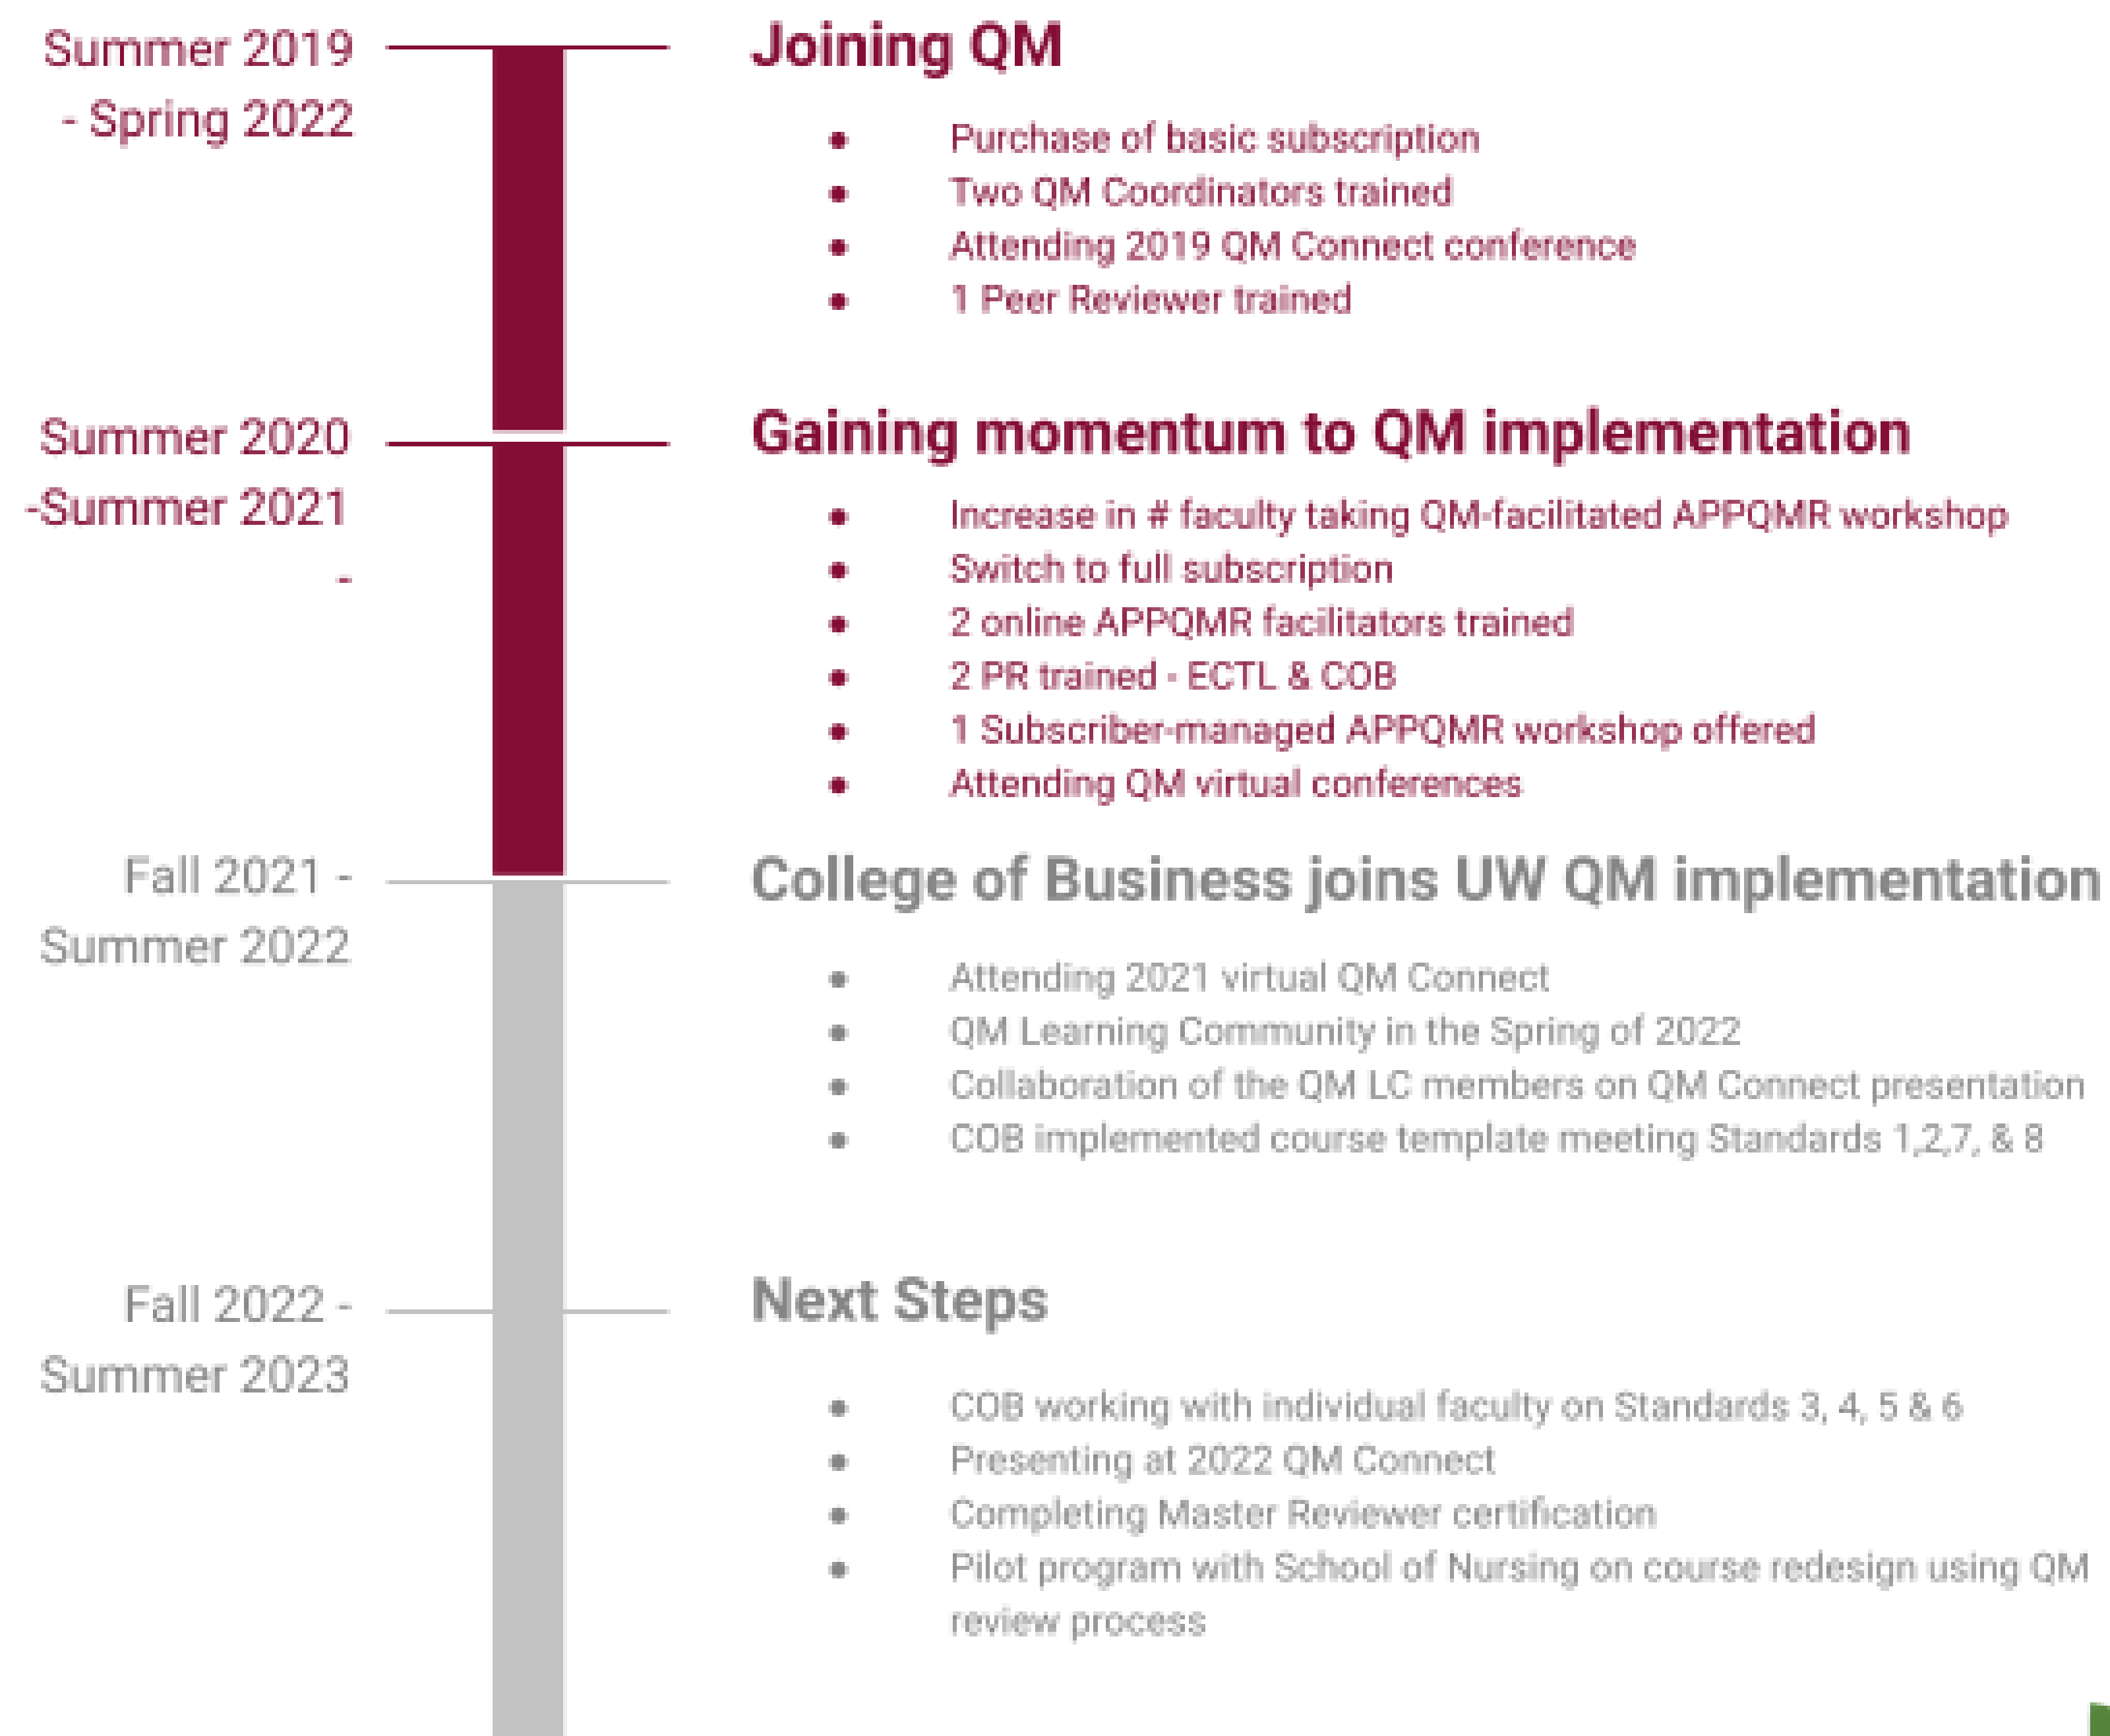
Summer 2019 - Spring 2022

Joining QM

- Purchase of basic subscription
- Two QM Coordinators trained
- Attending 2019 QM Connect conference
- 1 Peer Reviewer trained

Summer 2020 -Summer 2021 -

Gaining momentum to QM implementation

- Increase in # faculty taking QM-facilitated APPQMR workshop
- Switch to full subscription
- 2 online APPQMR facilitators trained
- 2 PR trained - ECTL & COB
- 1 Subscriber-managed APPQMR workshop offered
- Attending QM virtual conferences

Fall 2021 - Summer 2022

College of Business joins UW QM implementation

- Attending 2021 virtual QM Connect
- QM Learning Community in the Spring of 2022
- Collaboration of the QM LC members on QM Connect presentation
- COB implemented course template meeting Standards 1,2,7, & 8

Fall 2022 - Summer 2023

Next Steps

- COB working with individual faculty on Standards 3, 4, 5 & 6
- Presenting at 2022 QM Connect
- Completing Master Reviewer certification
- Pilot program with School of Nursing on course redesign using QM review process